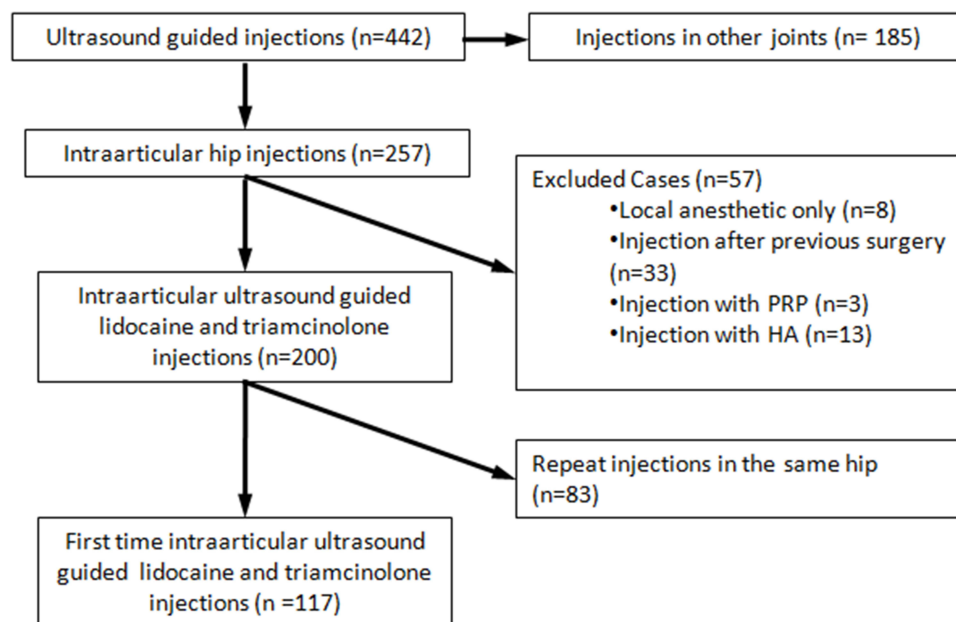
Ultrasound guided injections (n=442)

Injections in other joints (n= 185)

Intraarticular hip injections (n=257)

Excluded Cases (n=57)
•Local anesthetic only (n=8)
•Injection after previous surgery (n=33)
•Injection with PRP (n=3)
•Injection with HA (n=13)

Intraarticular ultrasound guided lidocaine and triamcinolone injections (n=200)

Repeat injections in the same hip (n=83)

First time intraarticular ultrasound guided lidocaine and triamcinolone injections (n =117)